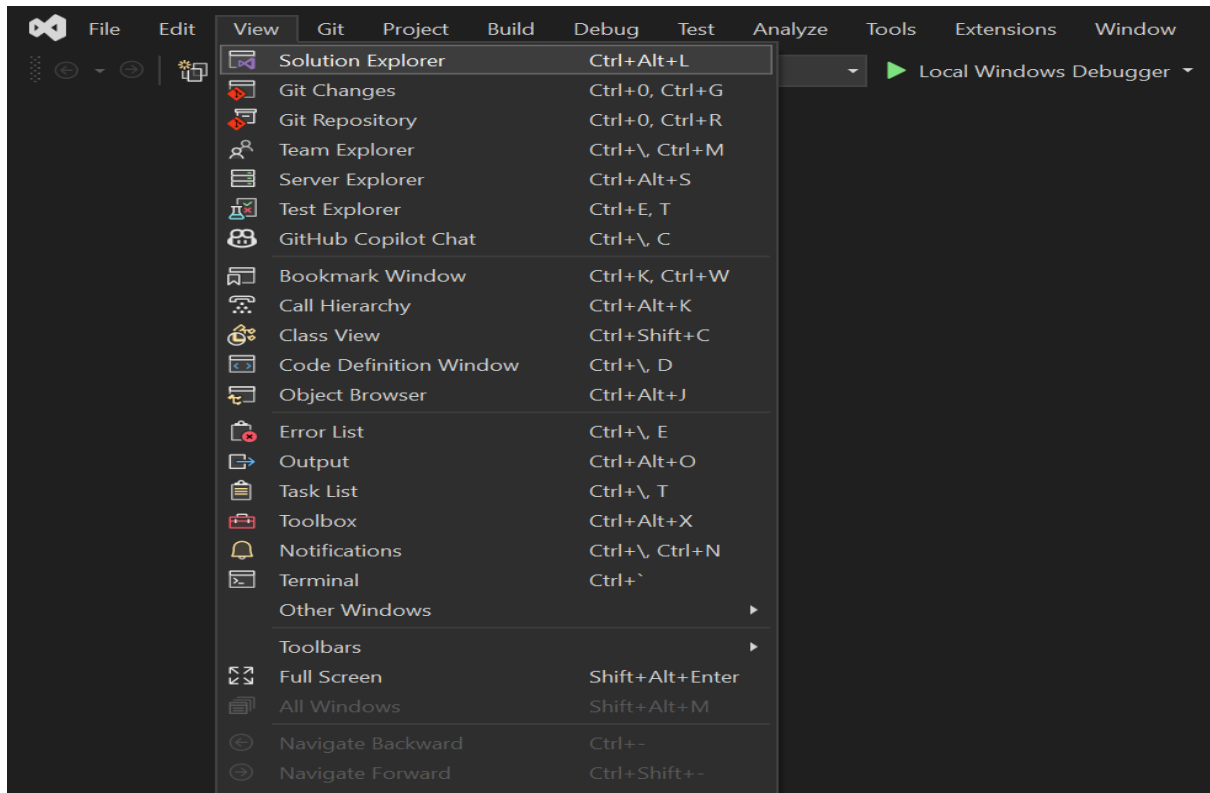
File Edit View Git Project Build Debug Test Analyze Tools Extensions Window

Local Windows Debugger

Solution Explorer Ctrl+Alt+L
Git Changes Ctrl+0, Ctrl+G
Git Repository Ctrl+0, Ctrl+R
Team Explorer Ctrl+\, Ctrl+M
Server Explorer Ctrl+Alt+S
Test Explorer Ctrl+E, T
GitHub Copilot Chat Ctrl+\, C
Bookmark Window Ctrl+K, Ctrl+W
Call Hierarchy Ctrl+Alt+K
Class View Ctrl+Shift+C
Code Definition Window Ctrl+\, D
Object Browser Ctrl+Alt+J
Error List Ctrl+\, E
Output Ctrl+Alt+O
Task List Ctrl+\, T
Toolbox Ctrl+Alt+X
Notifications Ctrl+\, Ctrl+N
Terminal Ctrl+`
Other Windows
Toolbars
Full Screen Shift+Alt+Enter
All Windows Shift+Alt+M
Navigate Backward Ctrl+-
Navigate Forward Ctrl+Shift+-